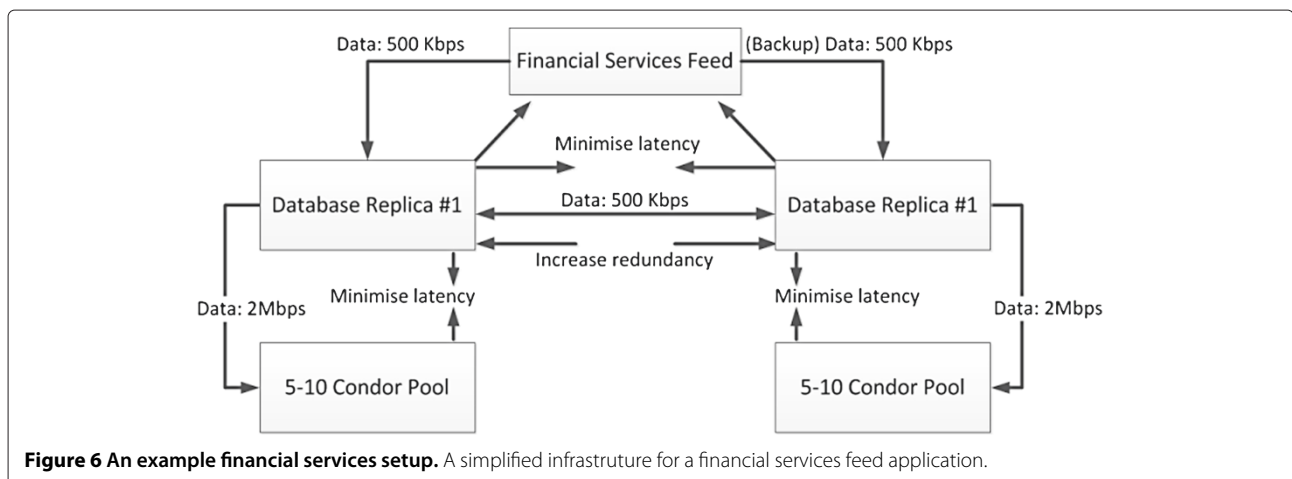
Data: 500 Kbps

Financial Services Feed

(Backup) Data: 500 Kbps

Minimise latency

Database Replica #1

Data: 500 Kbps

Database Replica #1

Increase redundancy

Data: 2Mbps

Minimise latency

Minimise latency

Data: 2Mbps

5-10 Condor Pool

5-10 Condor Pool

**Figure 6 An example financial services setup.** A simplified infrastruture for a financial services feed application.